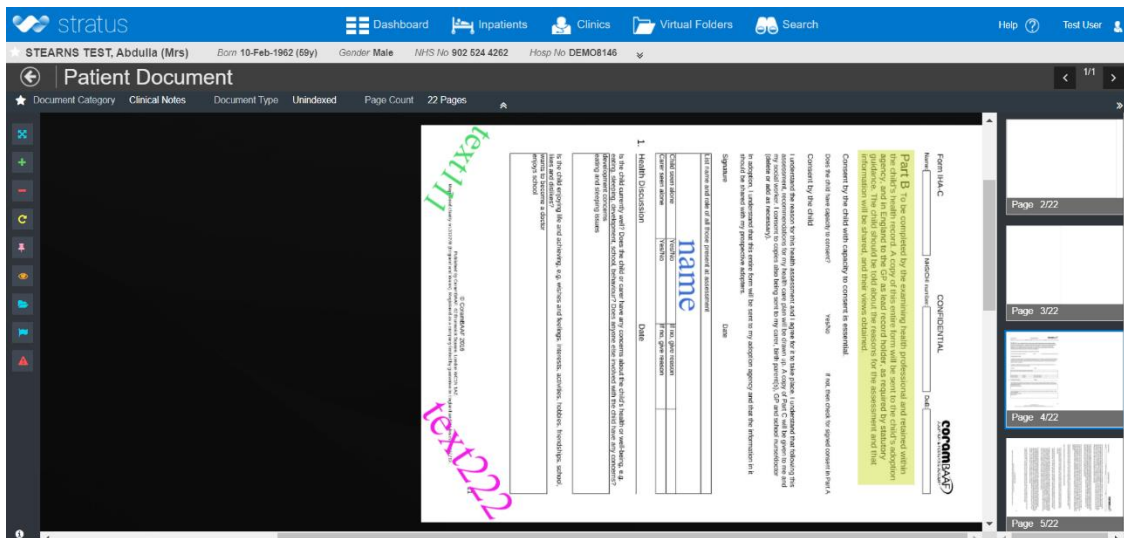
stratus
Dashboard
Inpatients
Clinics
Virtual Folders
Search
Help
Test User

STEARNS TEST, Abdulla (Mrs)
Born 10-Feb-1962 (59y)
Gender Male
NHS No 902 524 4262
Hosp No DEMO8146

Patient Document
1/1

Document Category Clinical Notes
Document Type Unindexed
Page Count 22 Pages

Form IHA-C
Name
NHS/CHI number
CONFIDENTIAL
DoB
coramBAAF

Part B To be completed by the examining health professional and retained within the child's health record. A copy of this entire form will be sent to the child's adoption agency and in England to the GP as lead record holder, as required by statutory guidance. The child should be told about the reasons for the assessment and that information will be shared, and their views obtained.

Consent by the child with capacity to consent is essential.

Does the child have capacity to consent? Yes/No If not, then check for signed consent in Part A

Consent by the child

I understand the reason for this health assessment and I agree for it to take place. I understand that following this assessment, a recommended health plan will be drawn up. A copy of Part C will be given to me and my social worker. I consent to copies also being sent to my carer, birth parent(s), GP and school nurse/doctor (delete as necessary).

In adoption, I understand that this entire form will be sent to my adoption agency and that the information in it should be shared with my prospective adopters.

Signature Date

List name and role of all those present at assessment

| Child seen alone | Yes/No | If no, give reason |
|---|---|---|
| Carer seen alone | Yes/No | If no, give reason |

name

Date

1. Health Discussion

Is the child currently well? Does the child or carer have any concerns about the child's health or well-being, e.g. eating, sleeping, development, school, behaviour? Does anyone else involved with the child have any concerns? Development concerns, eating and sleeping issues

Is the child enjoying life and achieving, e.g. wishes and feelings, interests, activities, hobbies, friendships, school, likes and dislikes? wants to become a doctor, enjoys school

© CoramBAAF 2018

text111

text222

Page 2/22
Page 3/22
Page 4/22
Page 5/22